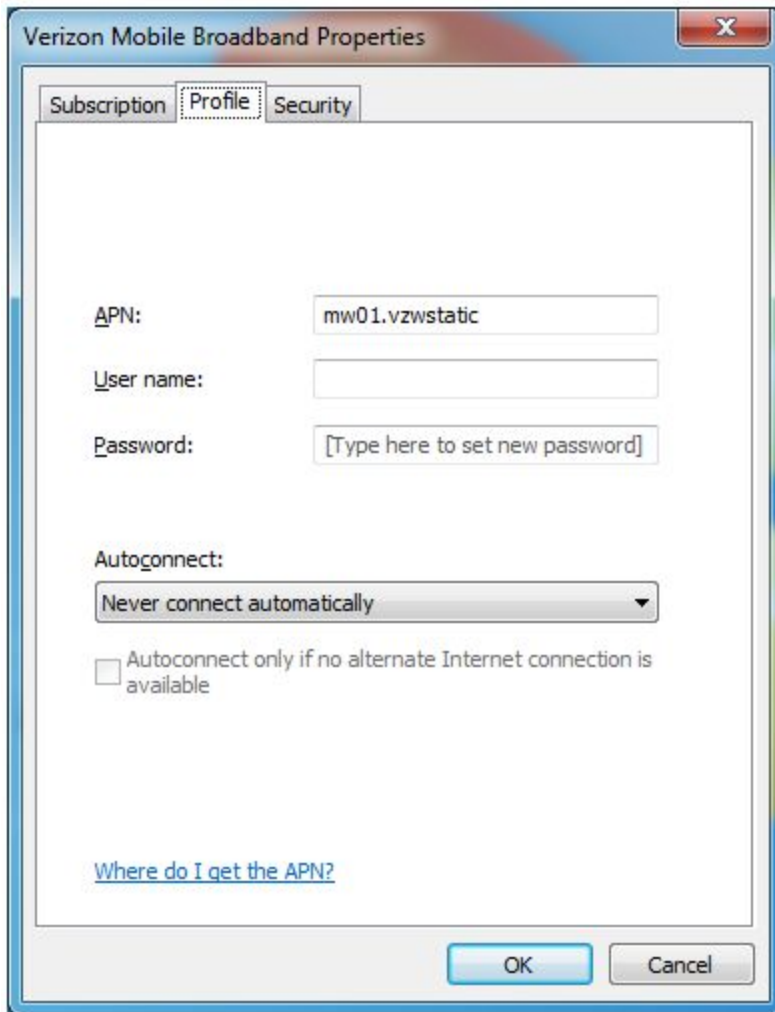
Verizon Mobile Broadband Properties

Subscription | Profile | Security

APN: mw01.vzwstatic

User name:

Password: [Type here to set new password]

Autoconnect:

Never connect automatically

Autoconnect only if no alternate Internet connection is available

Where do I get the APN?

OK | Cancel